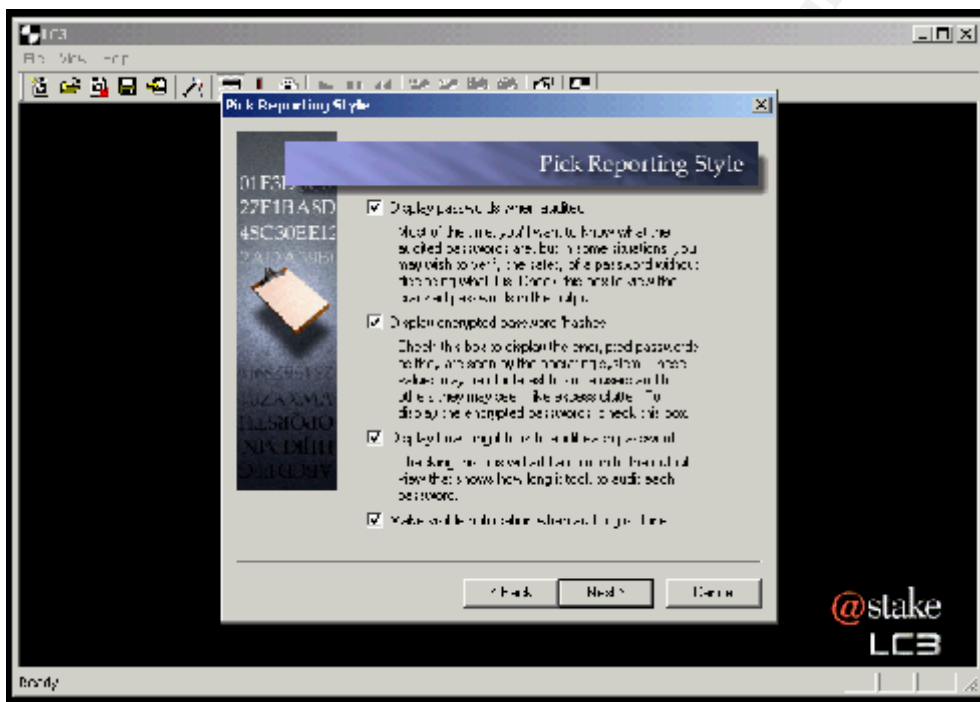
LC3

File View Help

Pick Reporting Style

Pick Reporting Style

01E3B
27F1BA5D
45C30EE1

Display passwords when audited

Most of the time, you'll want to know what the audited passwords are, but in some situations you may wish to verify the safety of a password without knowing what it is. Uncheck this box to keep the cracked passwords from the output.

Display encrypted password hashes

Check this box to display the encrypted passwords as they are stored by the operating system. These values may be of interest to an assessor, but others may see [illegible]. To display the encrypted passwords, check this box.

Display how long it took to audit each password

Checking this box will add a column to the results view that shows how long it took to audit each password.

Make visible auditing status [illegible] time

< Back Next > Cancel

@stake

LC3

Ready